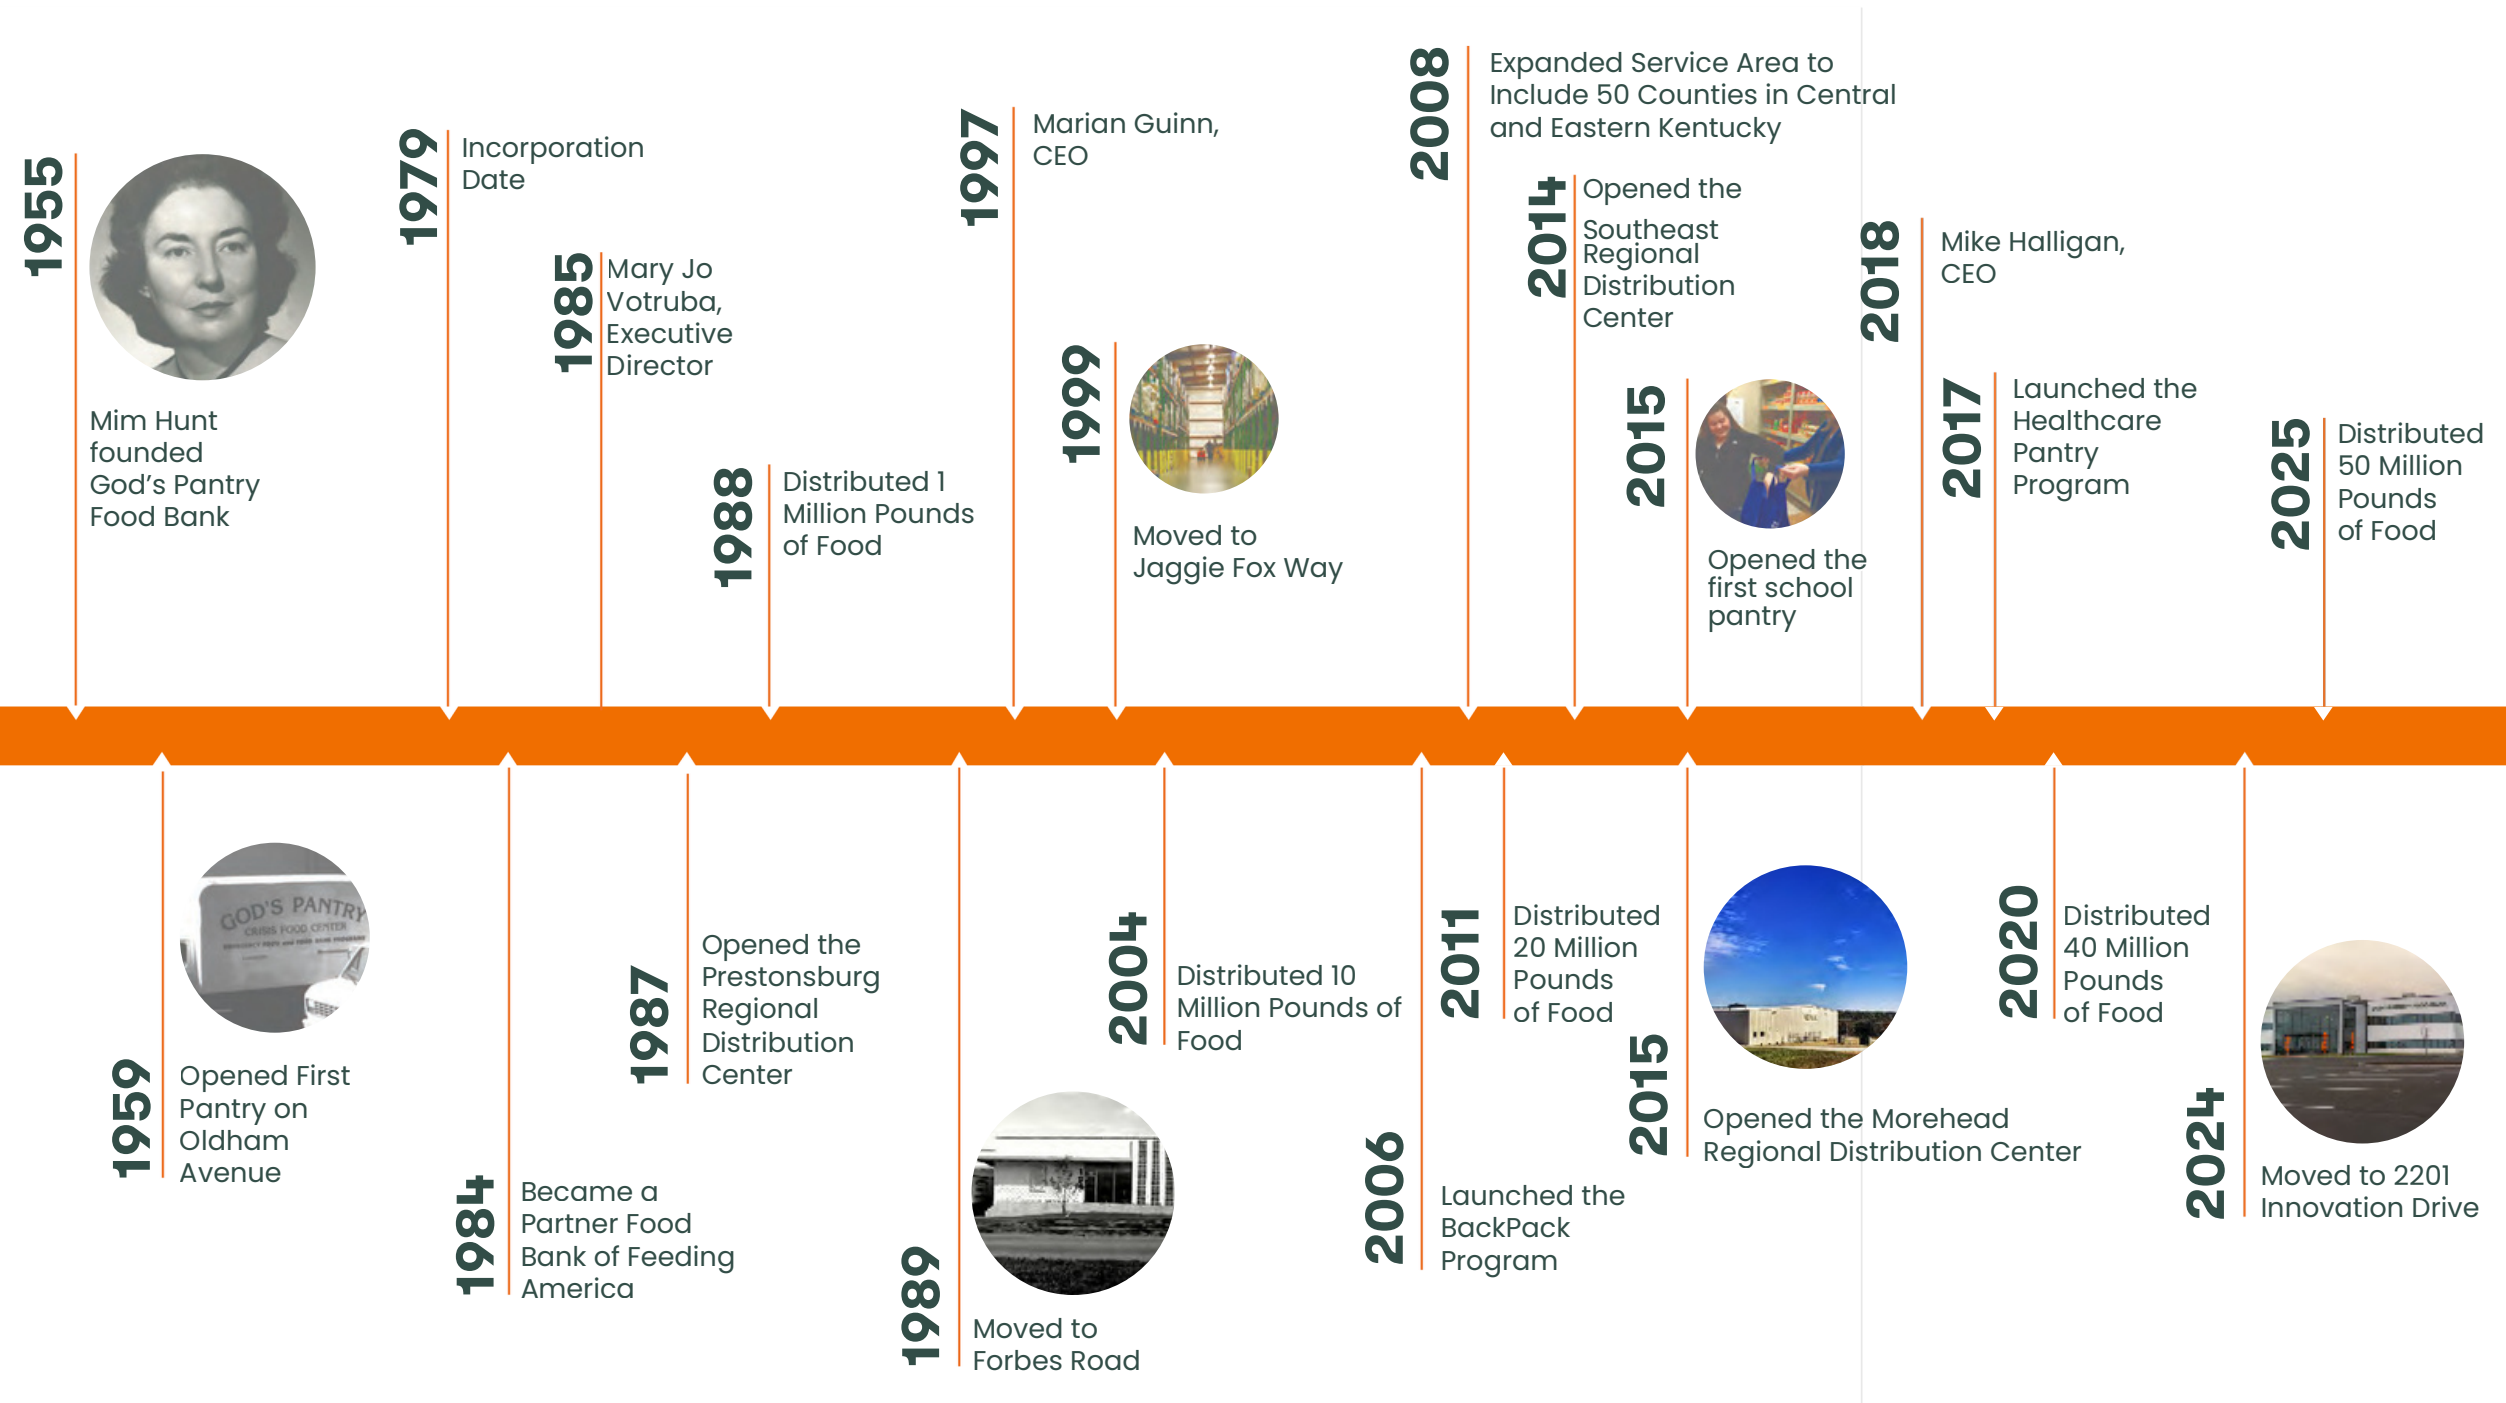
1955
Mim Hunt founded God's Pantry Food Bank

1979
Incorporation Date

1985
Mary Jo Votruba, Executive Director

1988
Distributed 1 Million Pounds of Food

1997
Marian Guinn, CEO

1999
Moved to Jaggie Fox Way

2008
Expanded Service Area to Include 50 Counties in Central and Eastern Kentucky

2014
Opened the Southeast Regional Distribution Center

2015
Opened the first school pantry

2018
Mike Halligan, CEO

2017
Launched the Healthcare Pantry Program

2025
Distributed 50 Million Pounds of Food

GOD'S PANTRY
CRISIS FOOD CENTER

1959
Opened First Pantry on Oldham Avenue

1984
Became a Partner Food Bank of Feeding America

1987
Opened the Prestonsburg Regional Distribution Center

1989
Moved to Forbes Road

2004
Distributed 10 Million Pounds of Food

2006
Launched the BackPack Program

2011
Distributed 20 Million Pounds of Food

2015
Opened the Morehead Regional Distribution Center

2020
Distributed 40 Million Pounds of Food

2024
Moved to 2201 Innovation Drive